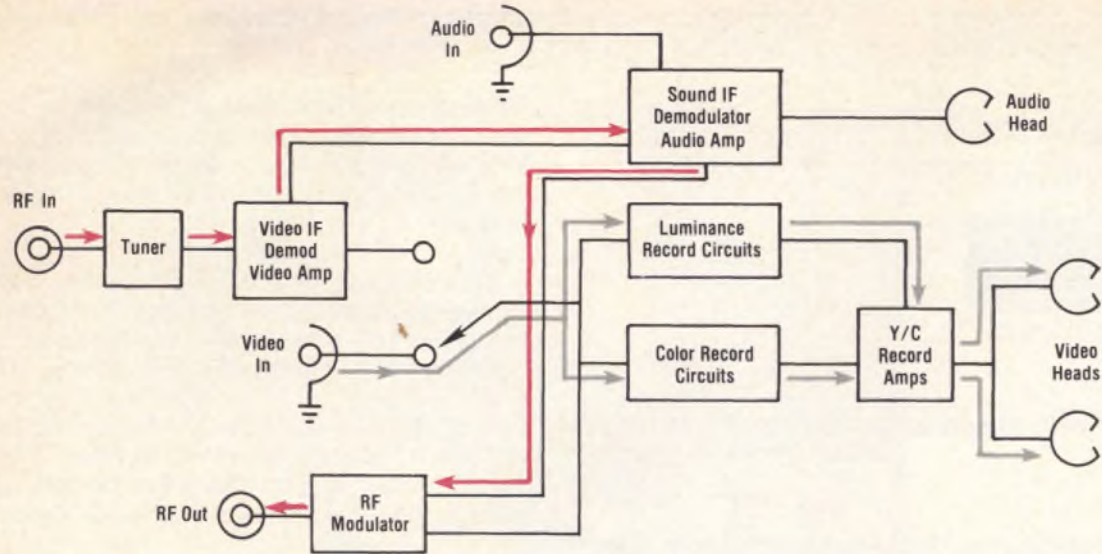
Audio In

Sound IF Demodulator Audio Amp

Audio Head

RF In

Tuner

Video IF Demod Video Amp

Luminance Record Circuits

Video In

Color Record Circuits

Y/C Record Amps

Video Heads

RF Out

RF Modulator